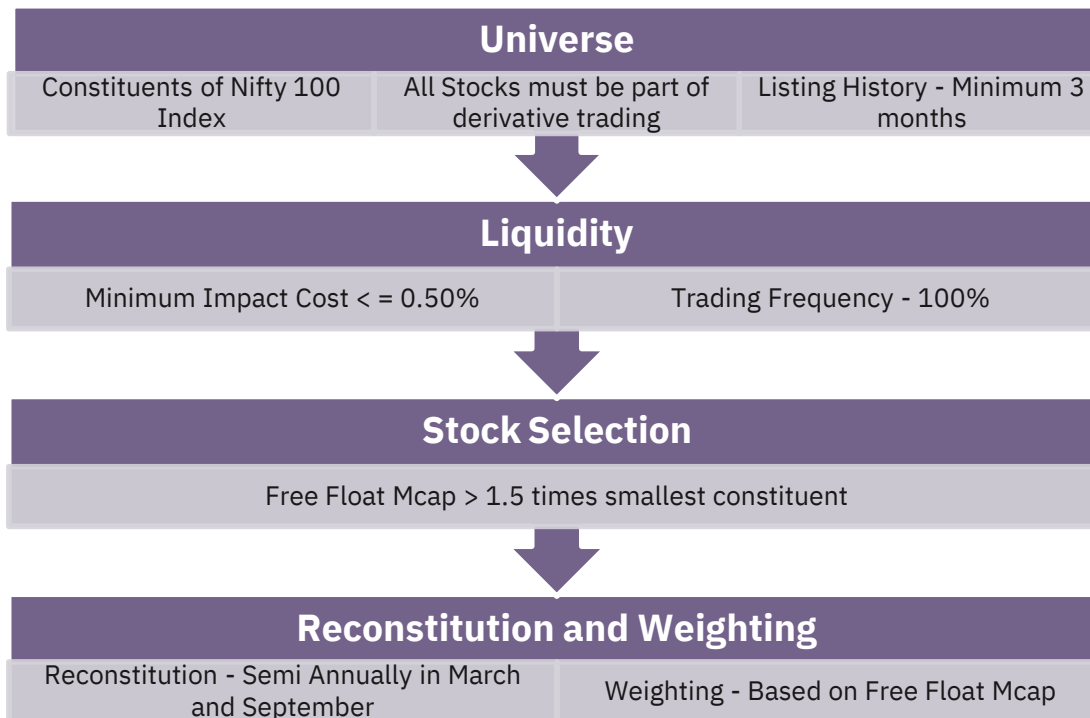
Universe

Constituents of Nifty 100 Index

All Stocks must be part of derivative trading

Listing History - Minimum 3 months

Liquidity

Minimum Impact Cost < = 0.50%

Trading Frequency - 100%

Stock Selection

Free Float Mcap > 1.5 times smallest constituent

Reconstitution and Weighting

Reconstitution - Semi Annually in March and September

Weighting - Based on Free Float Mcap